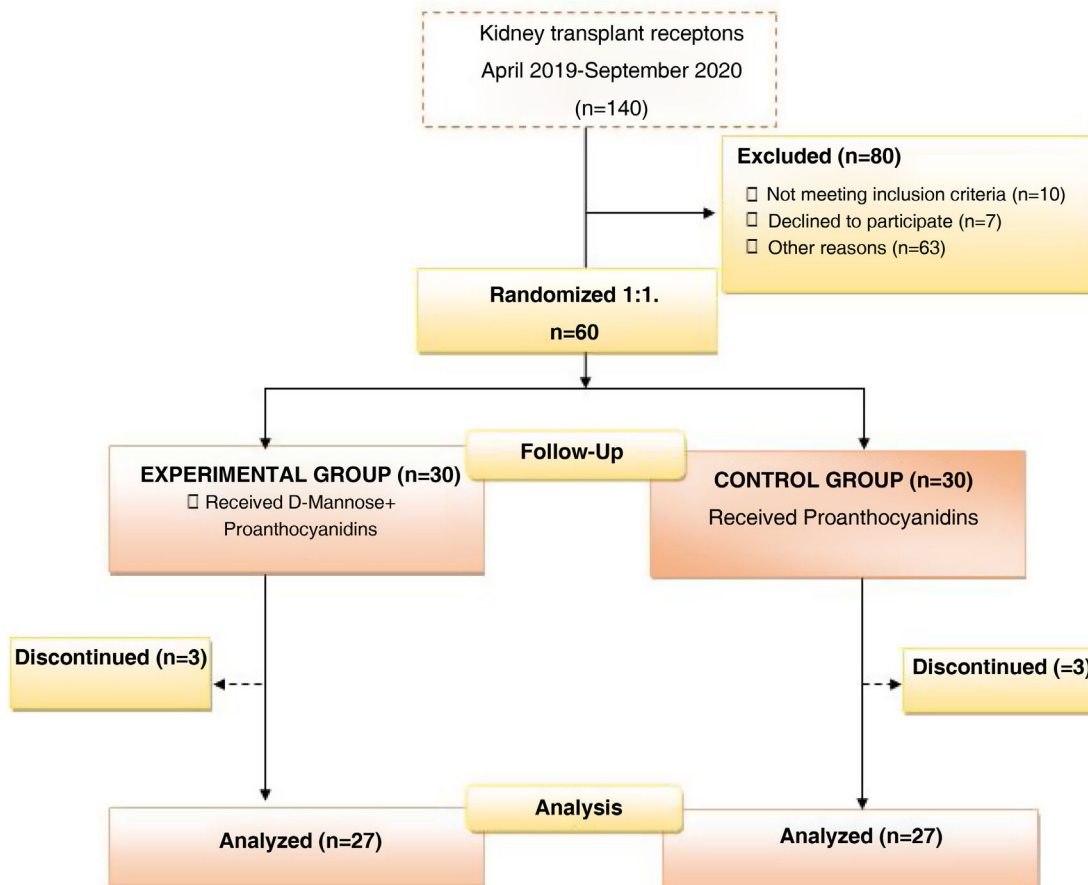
Kidney transplant receptons
April 2019-September 2020
(n=140)

Excluded (n=80)
□ Not meeting inclusion criteria (n=10)
□ Declined to participate (n=7)
□ Other reasons (n=63)

Randomized 1:1.
n=60

Follow-Up

EXPERIMENTAL GROUP (n=30)
□ Received D-Mannose+ Proanthocyanidins

CONTROL GROUP (n=30)
Received Proanthocyanidins

Discontinued (n=3)

Discontinued (=3)

Analysis

Analyzed (n=27)

Analyzed (n=27)